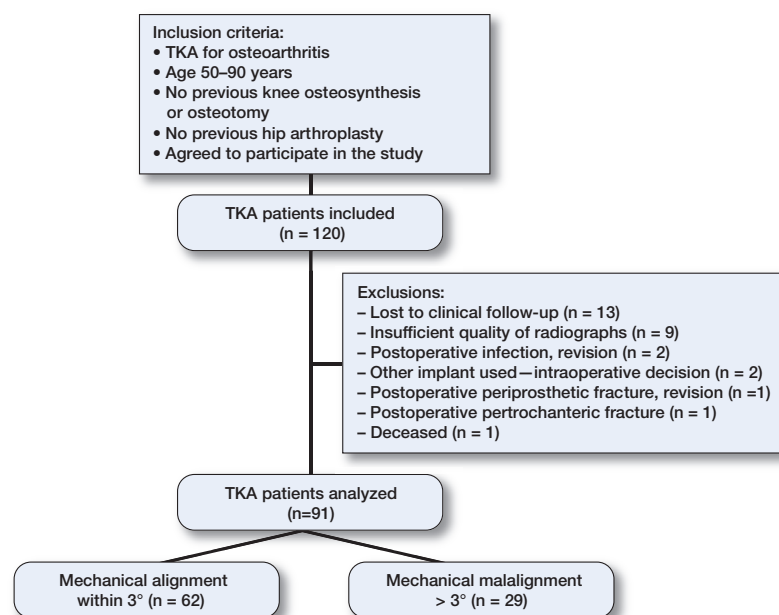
Inclusion criteria:
• TKA for osteoarthritis
• Age 50–90 years
• No previous knee osteosynthesis or osteotomy
• No previous hip arthroplasty
• Agreed to participate in the study

TKA patients included
(n = 120)

Exclusions:
– Lost to clinical follow-up (n = 13)
– Insufficient quality of radiographs (n = 9)
– Postoperative infection, revision (n = 2)
– Other implant used — intraoperative decision (n = 2)
– Postoperative periprosthetic fracture, revision (n =1)
– Postoperative pertrochanteric fracture (n = 1)
– Deceased (n = 1)

TKA patients analyzed
(n=91)

Mechanical alignment
within 3° (n = 62)

Mechanical malalignment
> 3° (n = 29)